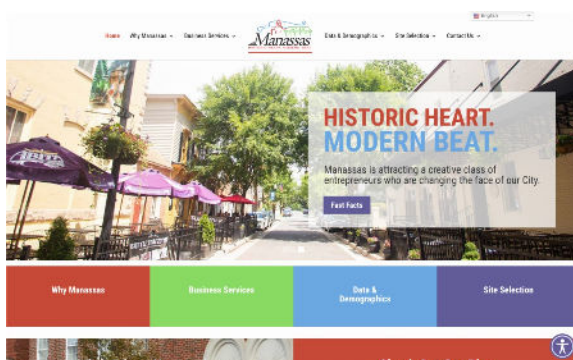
English

Home Why Manassas Business Services

Manassas

Data & Demographics Site Selection Contact Us

HISTORIC HEART. MODERN BEAT.

Manassas is attracting a creative class of entrepreneurs who are changing the face of our City.

Fast Facts

Why Manassas

Business Services

Data & Demographics

Site Selection